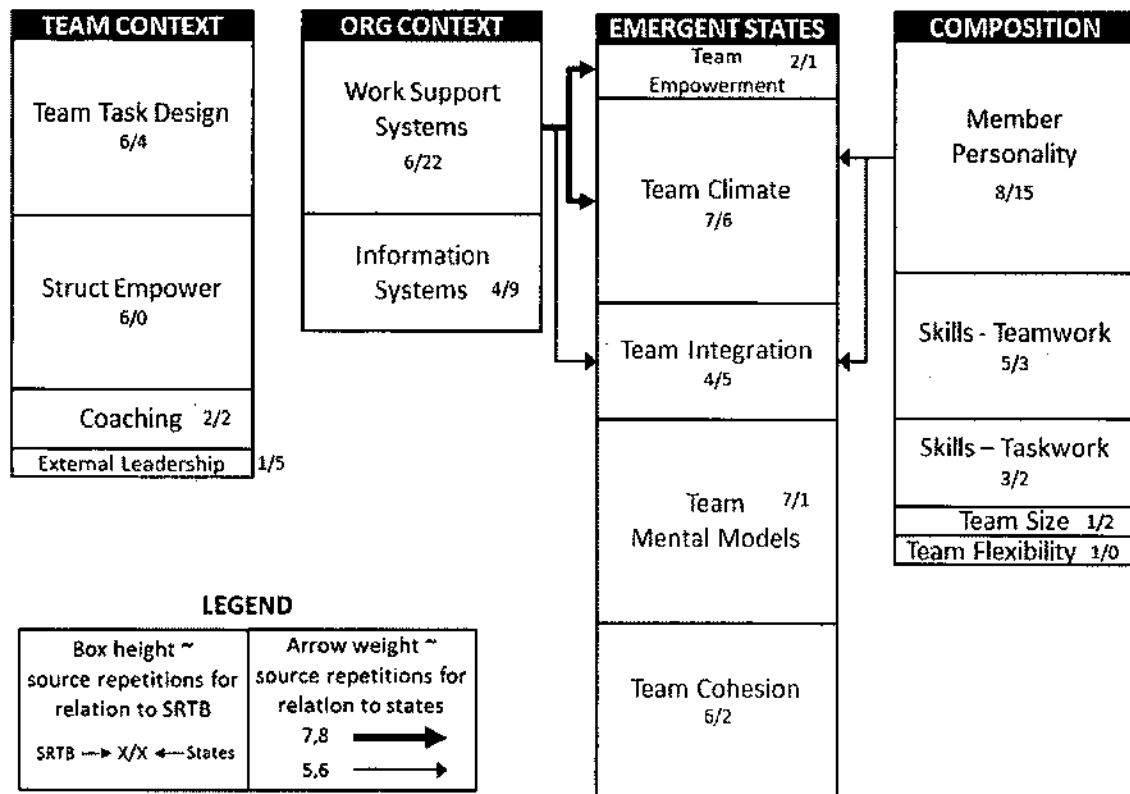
TEAM CONTEXT

Team Task Design
6/4

Struct Empower
6/0

Coaching 2/2

Extemal Leadership 1/5

ORG CONTEXT

Work Support Systems
6/22

Information Systems 4/9

EMERGENT STATES

Team Empowerment 2/1

Team Climate
7/6

Team Integration
4/5

Team Mental Models 7/1

Team Cohesion
6/2

COMPOSITION

Member Personality
8/15

Skills - Teamwork
5/3

Skills – Taskwork
3/2

Team Size 1/2

Team Flexibility 1/0

LEGEND

| Box height ~ source repetitions for relation to SRTB SRTB → X/X ← States | Arrow weight ~ source repetitions for relation to states 7,8 → 5,6 → |
|---|---|